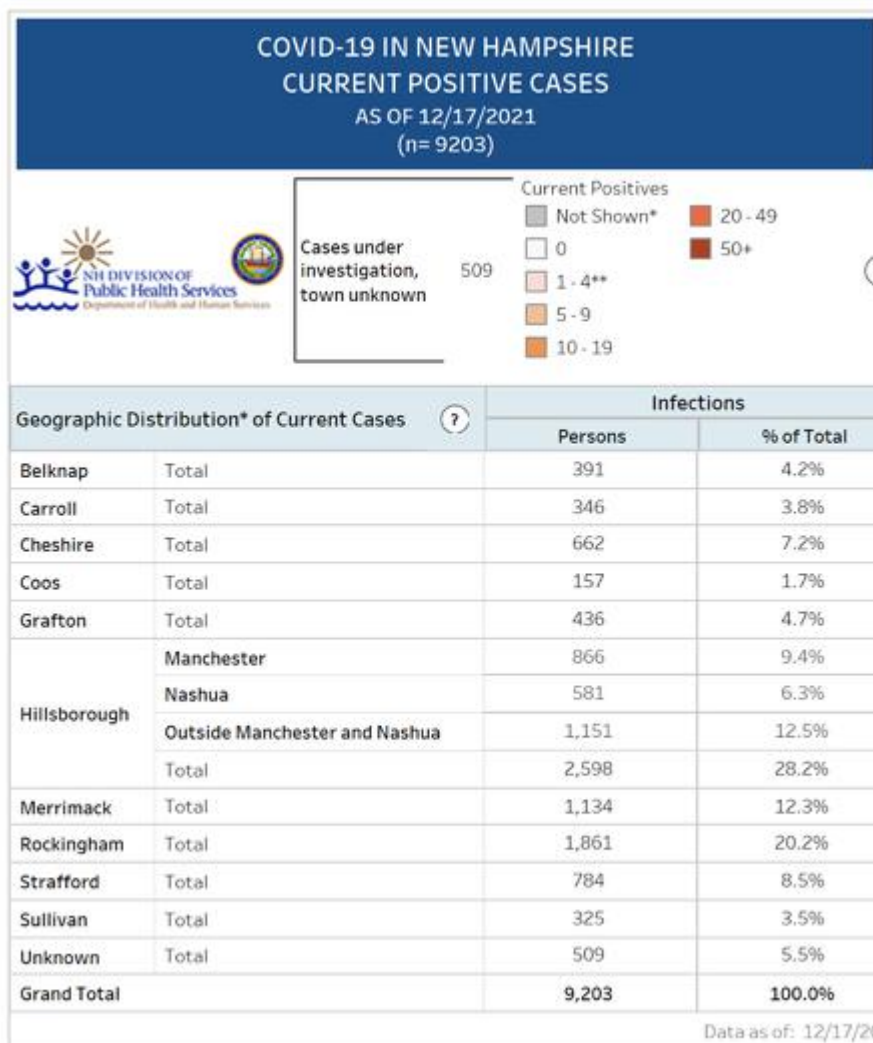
COVID-19 IN NEW HAMPSHIRE
CURRENT POSITIVE CASES
AS OF 12/17/2021
(n= 9203)

NH DIVISION OF Public Health Services
Department of Health and Human Services

Cases under investigation, town unknown 509

Current Positives
Not Shown*
0
1 - 4**
5 - 9
10 - 19
20 - 49
50+

| Geographic Distribution* of Current Cases ? | | Infections Persons | % of Total |
|---|---|---|---|
| Belknap | Total | 391 | 4.2% |
| Carroll | Total | 346 | 3.8% |
| Cheshire | Total | 662 | 7.2% |
| Coos | Total | 157 | 1.7% |
| Grafton | Total | 436 | 4.7% |
| Hillsborough | Manchester | 866 | 9.4% |
| | Nashua | 581 | 6.3% |
| | Outside Manchester and Nashua | 1,151 | 12.5% |
| | Total | 2,598 | 28.2% |
| Merrimack | Total | 1,134 | 12.3% |
| Rockingham | Total | 1,861 | 20.2% |
| Strafford | Total | 784 | 8.5% |
| Sullivan | Total | 325 | 3.5% |
| Unknown | Total | 509 | 5.5% |
| Grand Total | | 9,203 | 100.0% |

Data as of: 12/17/2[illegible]